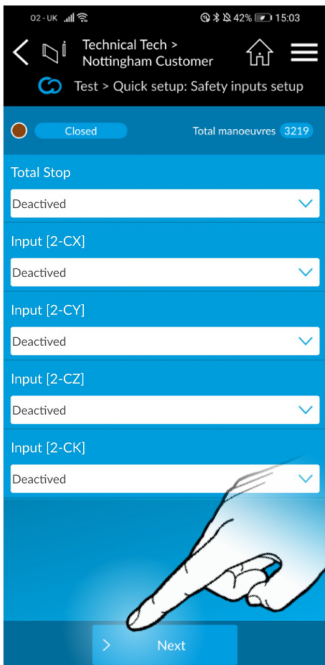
O2 - UK 42% 15:03

Technical Tech > Nottingham Customer

Test > Quick setup: Safety inputs setup

Closed

Total manoeuvres 3219

Total Stop

Deactived

Input [2-CX]

Deactived

Input [2-CY]

Deactived

Input [2-CZ]

Deactived

Input [2-CK]

Deactived

Next